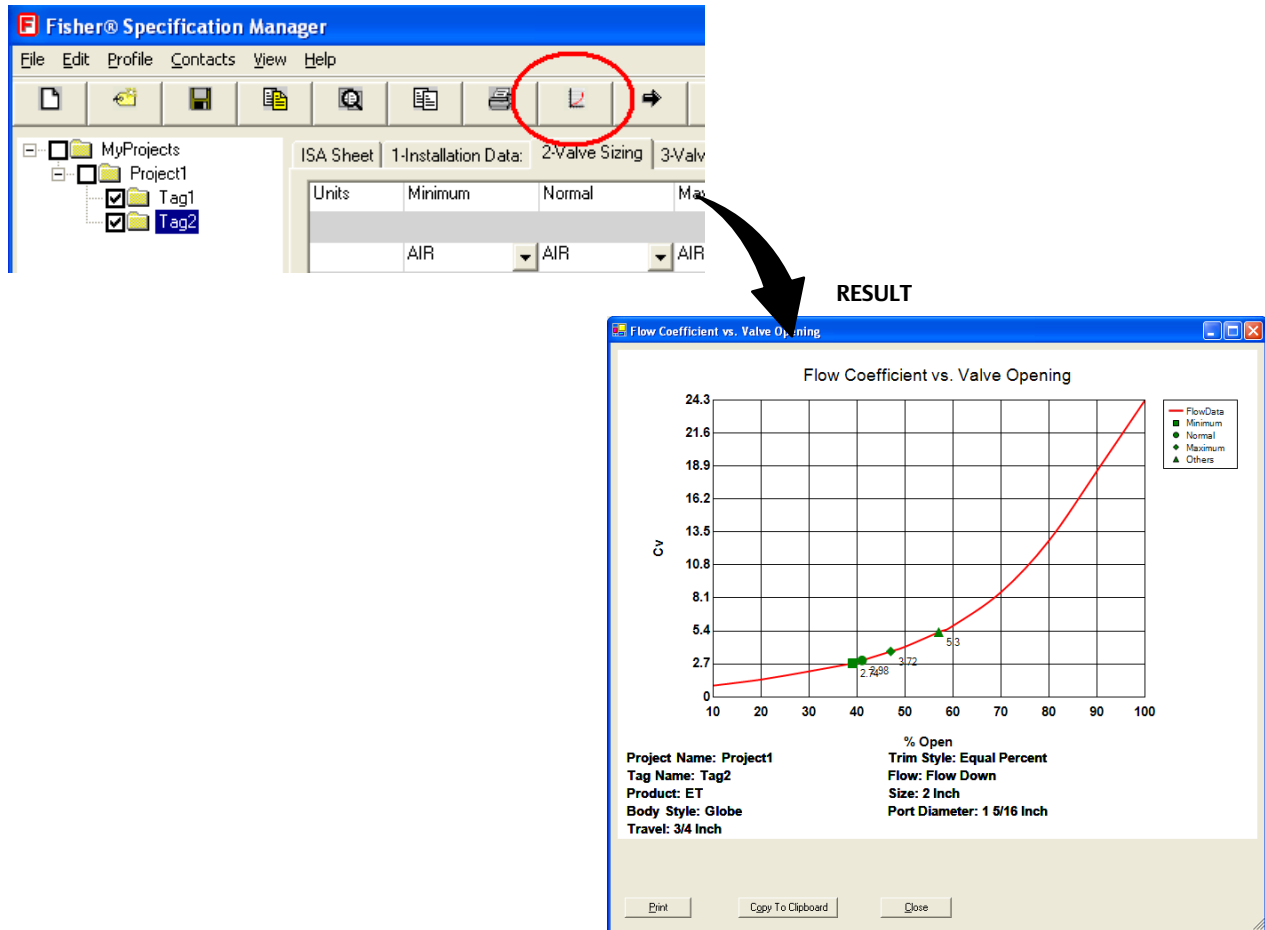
Fisher® Specification Manager

File Edit Profile Contacts View Help

MyProjects
Project1
Tag1
Tag2

ISA Sheet | 1-Installation Data: | 2-Valve Sizing | 3-Valv

| Units | Minimum | Normal | Ma |
|---|---|---|---|
| | | | |
| | AIR | AIR | AIR |

RESULT

Flow Coefficient vs. Valve Opening

Flow Coefficient vs. Valve Opening

24.3
21.6
18.9
16.2
13.5
10.8
8.1
5.4
2.7
0

Cv

10 20 30 40 50 60 70 80 90 100

% Open

FlowData
Minimum
Normal
Maximum
Others

2.74
2.98
3.72
5.3

Project Name: Project1
Tag Name: Tag2
Product: ET
Body Style: Globe
Travel: 3/4 Inch

Trim Style: Equal Percent
Flow: Flow Down
Size: 2 Inch
Port Diameter: 1 5/16 Inch

Print
Copy To Clipboard
Close